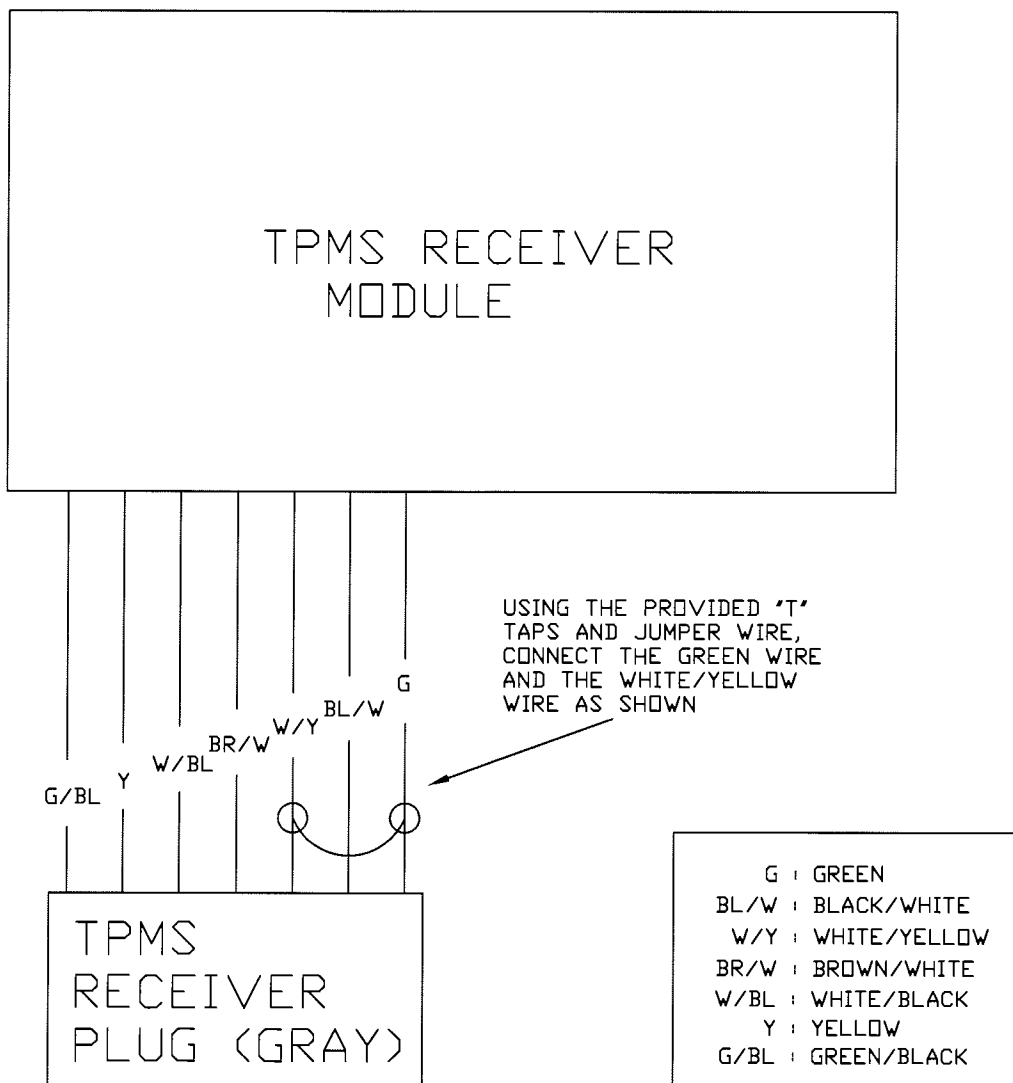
TPMS RECEIVER MODULE

USING THE PROVIDED 'T' TAPS AND JUMPER WIRE, CONNECT THE GREEN WIRE AND THE WHITE/YELLOW WIRE AS SHOWN

G/BL Y W/BL BR/W W/Y BL/W G

TPMS RECEIVER PLUG (GRAY)

G : GREEN
BL/W : BLACK/WHITE
W/Y : WHITE/YELLOW
BR/W : BROWN/WHITE
W/BL : WHITE/BLACK
Y : YELLOW
G/BL : GREEN/BLACK